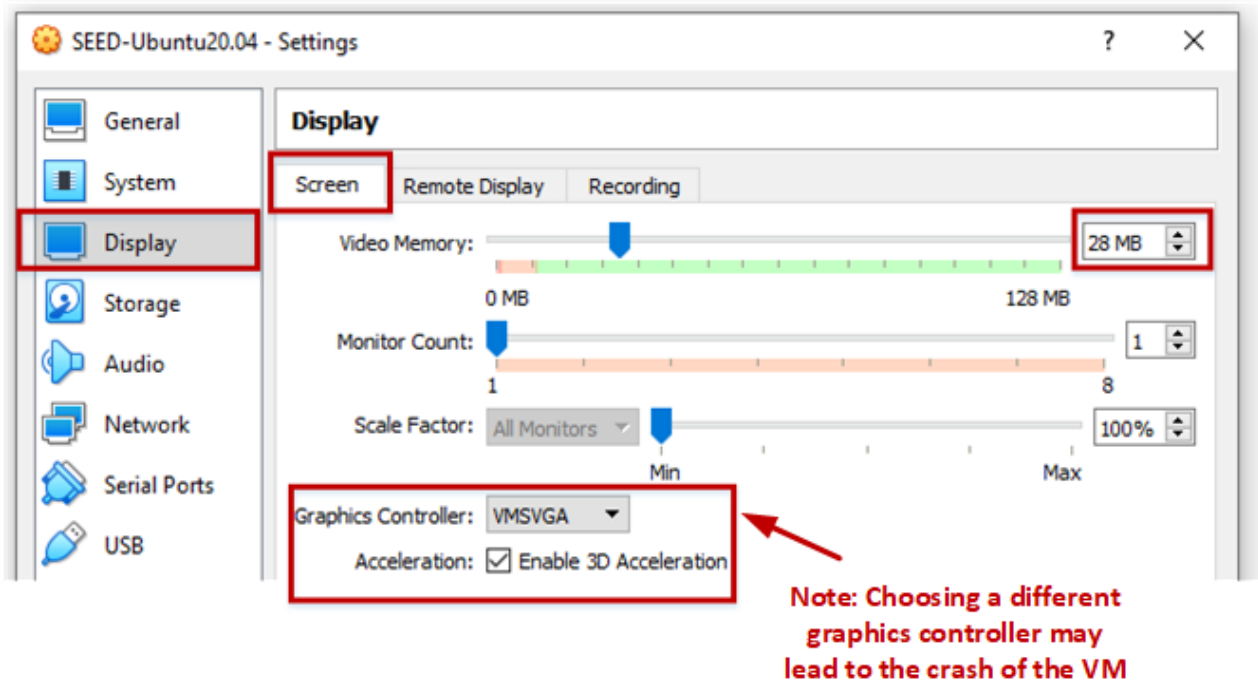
SEED-Ubuntu20.04 - Settings

?

General
System
Display
Storage
Audio
Network
Serial Ports
USB

Display

Screen
Remote Display
Recording

Video Memory:
28 MB
0 MB
128 MB

Monitor Count:
1
1
8

Scale Factor:
All Monitors
100%
Min
Max

Graphics Controller: VMSVGA
Acceleration: Enable 3D Acceleration

Note: Choosing a different graphics controller may lead to the crash of the VM